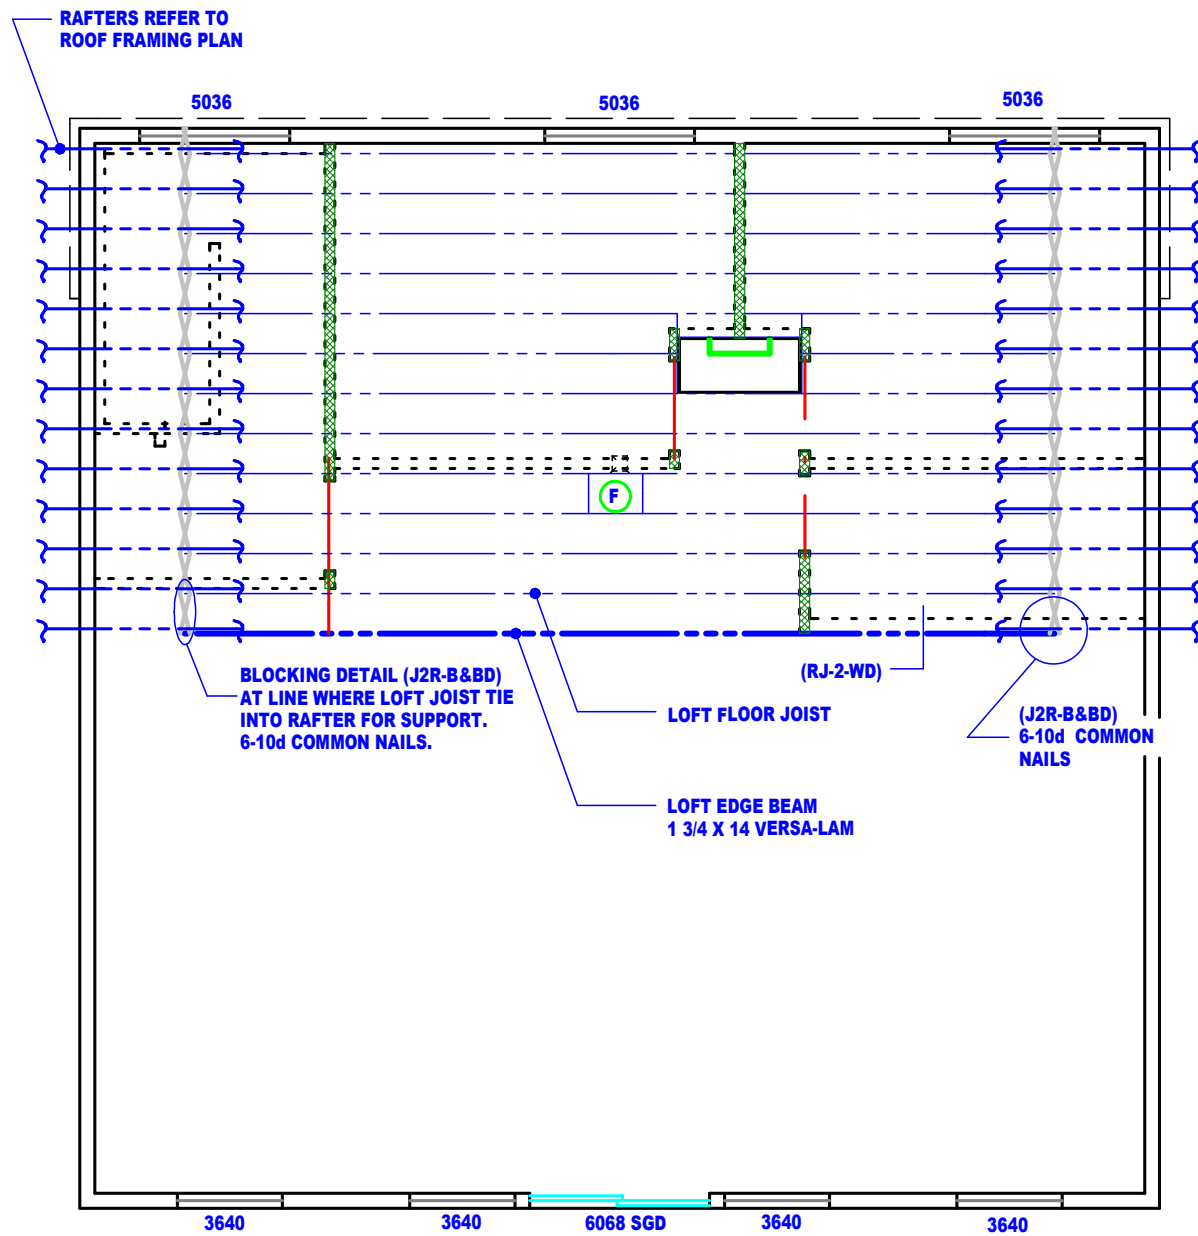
RAFTERS REFER TO ROOF FRAMING PLAN

5036

5036

5036

F

BLOCKING DETAIL (J2R-B&BD) AT LINE WHERE LOFT JOIST TIE INTO RAFTER FOR SUPPORT. 6-10d COMMON NAILS.

(RJ-2-WD)

LOFT FLOOR JOIST

(J2R-B&BD) 6-10d COMMON NAILS

LOFT EDGE BEAM 1 3/4 X 14 VERSA-LAM

3640

3640

6068 SGD

3640

3640